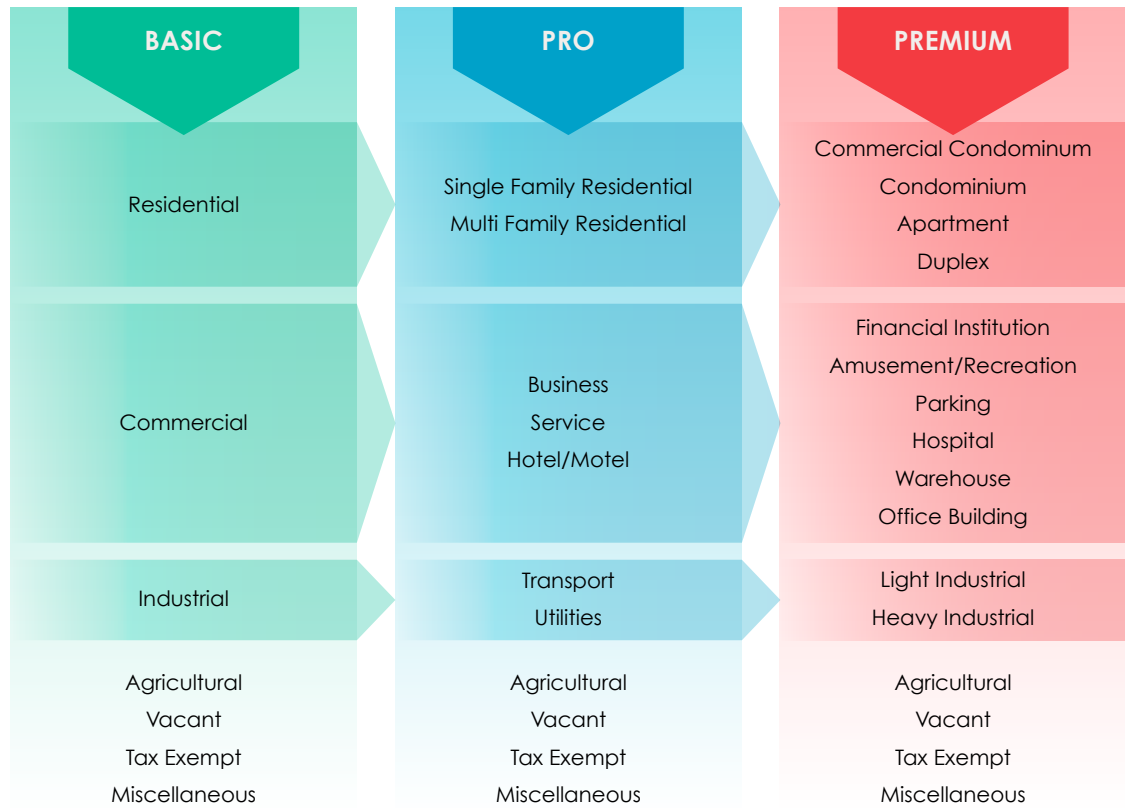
BASIC

Residential

Commercial

Industrial

Agricultural
Vacant
Tax Exempt
Miscellaneous

PRO

Single Family Residential
Multi Family Residential

Business
Service
Hotel/Motel

Transport
Utilities

Agricultural
Vacant
Tax Exempt
Miscellaneous

PREMIUM

Commercial Condominun
Condominium
Apartment
Duplex

Financial Institution
Amusement/Recreation
Parking
Hospital
Warehouse
Office Building

Light Industrial
Heavy Industrial

Agricultural
Vacant
Tax Exempt
Miscellaneous